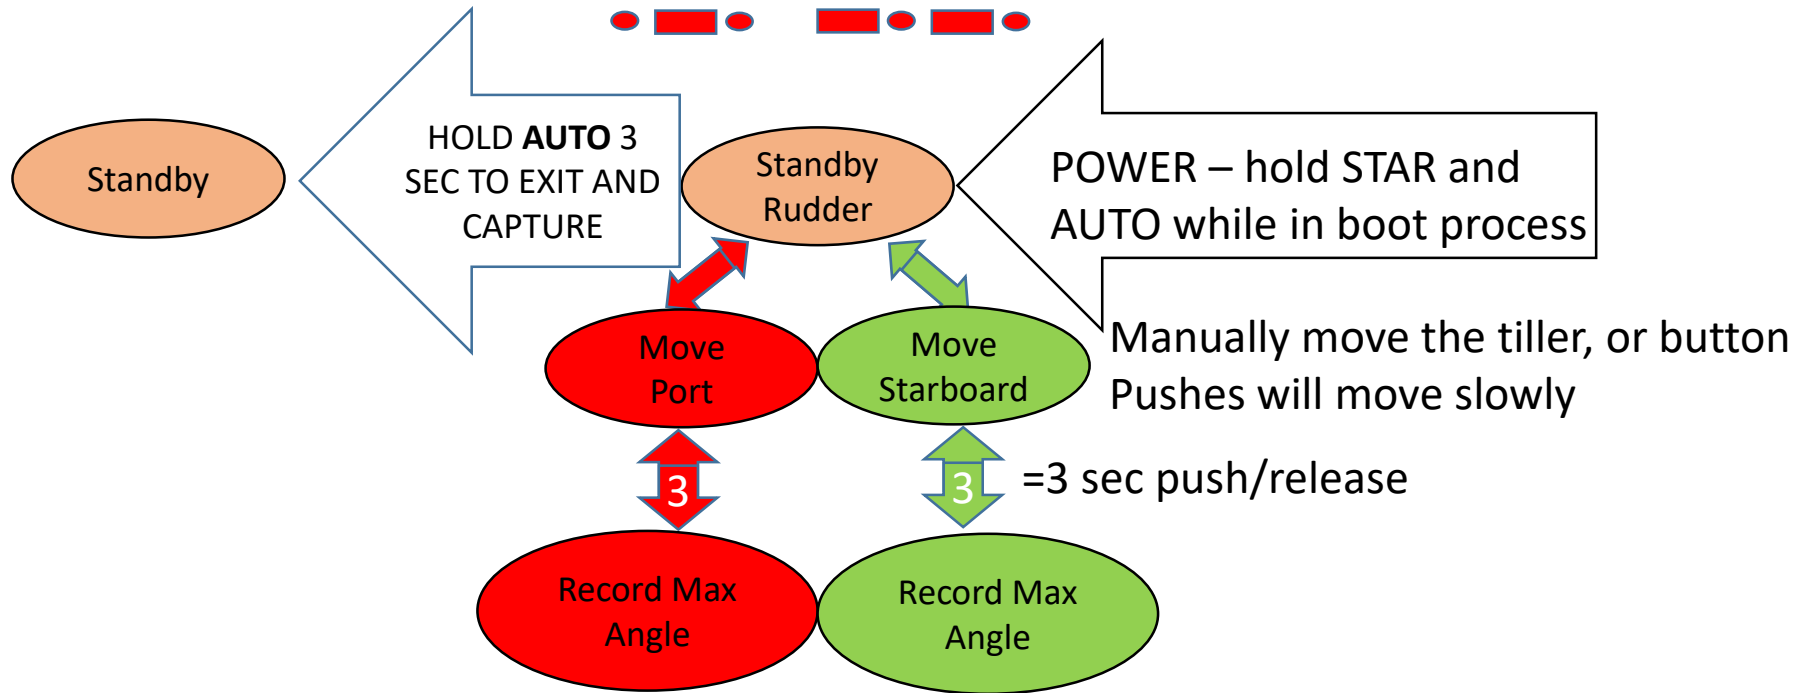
Standby

HOLD **AUTO** 3 SEC TO EXIT AND CAPTURE

Standby Rudder

POWER – hold STAR and AUTO while in boot process

Move Port

Move Starboard

Manually move the tiller, or button Pushes will move slowly

3

3

=3 sec push/release

Record Max Angle

Record Max Angle